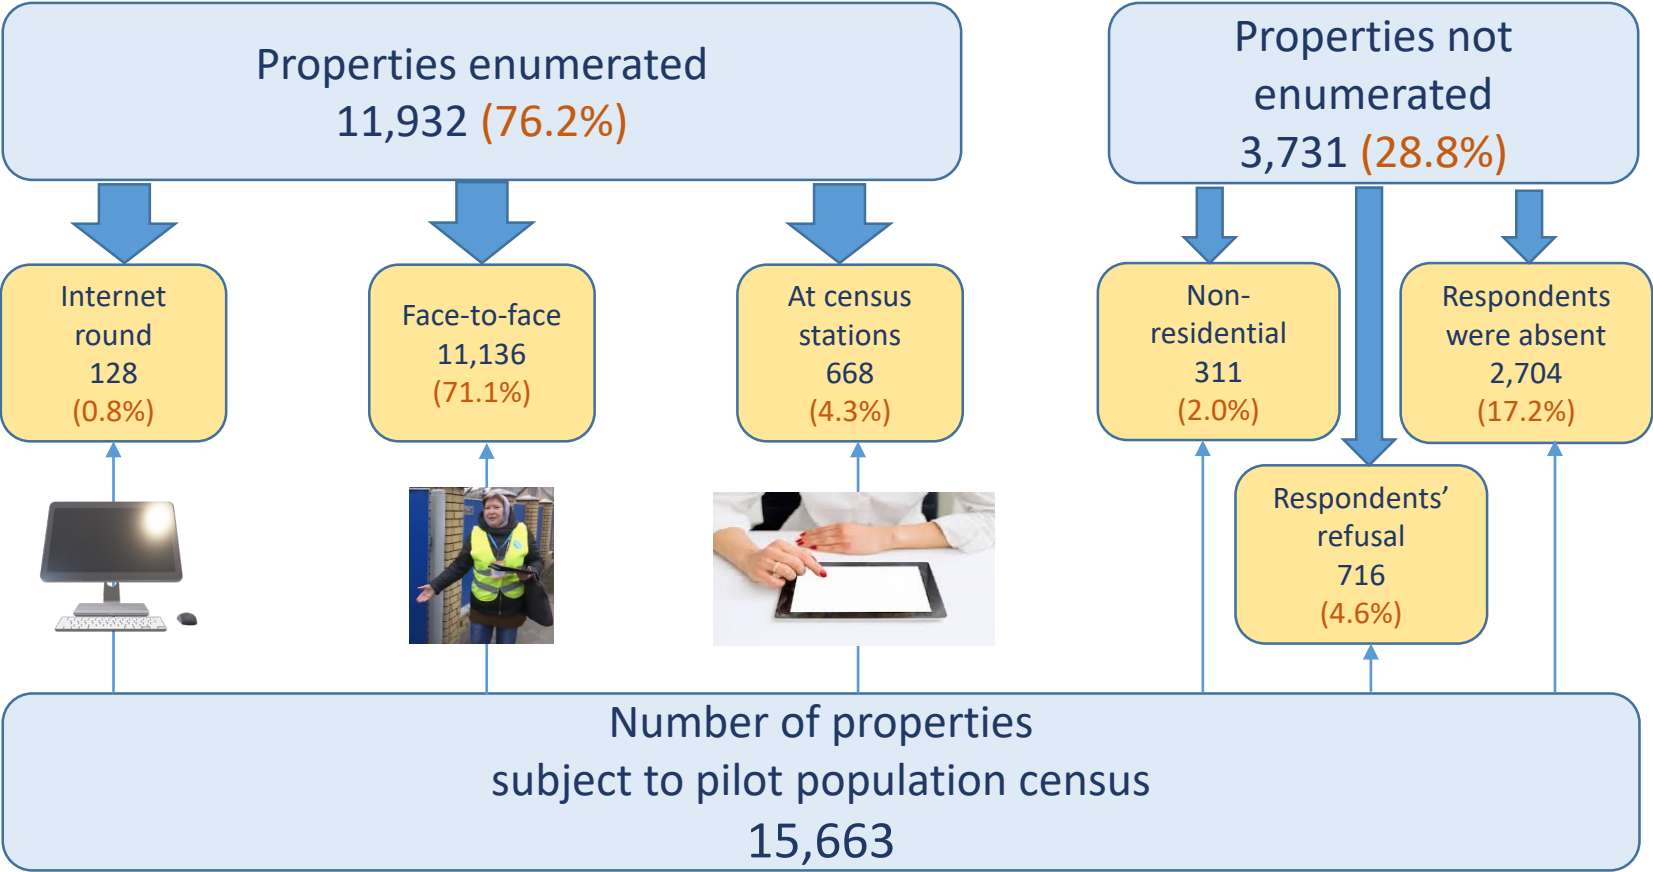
Properties enumerated
11,932 (76.2%)

Properties not enumerated
3,731 (28.8%)

Internet round
128
(0.8%)

Face-to-face
11,136
(71.1%)

At census stations
668
(4.3%)

Non-residential
311
(2.0%)

Respondents were absent
2,704
(17.2%)

Respondents' refusal
716
(4.6%)

Number of properties
subject to pilot population census
15,663